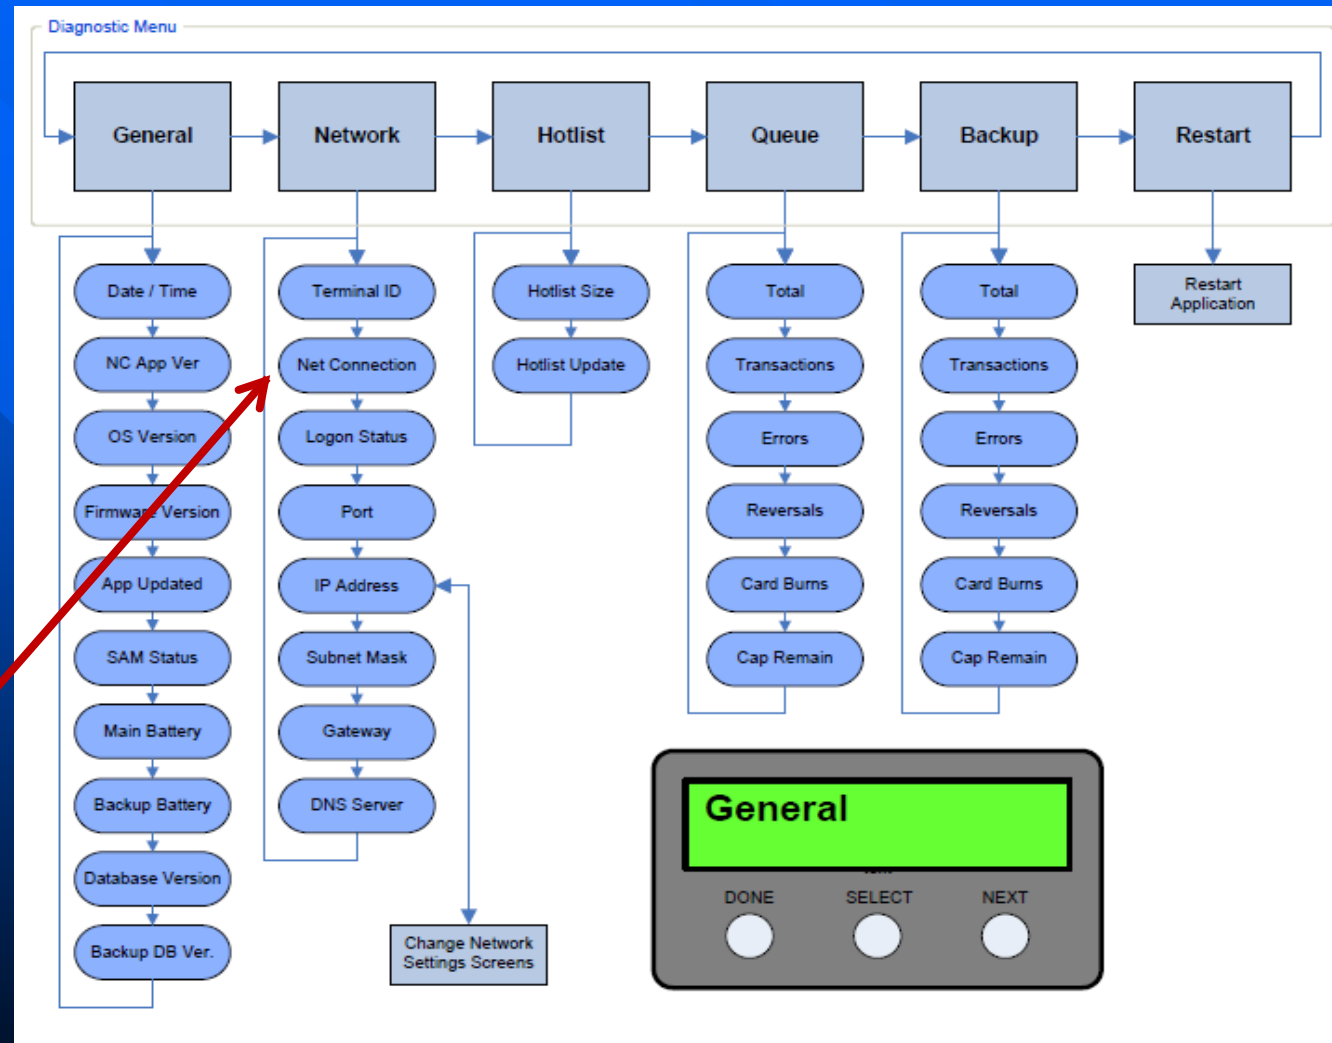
Diagnostic Menu

General

Network

Hotlist

Queue

Backup

Restart

Date / Time

NC App Ver

OS Version

Firmware Version

App Updated

SAM Status

Main Battery

Backup Battery

Database Version

Backup DB Ver.

Terminal ID

Net Connection

Logon Status

Port

IP Address

Subnet Mask

Gateway

DNS Server

Change Network Settings Screens

Hotlist Size

Hotlist Update

Total

Transactions

Errors

Reversals

Card Burns

Cap Remain

Total

Transactions

Errors

Reversals

Card Burns

Cap Remain

Restart Application

General

DONE

SELECT

NEXT